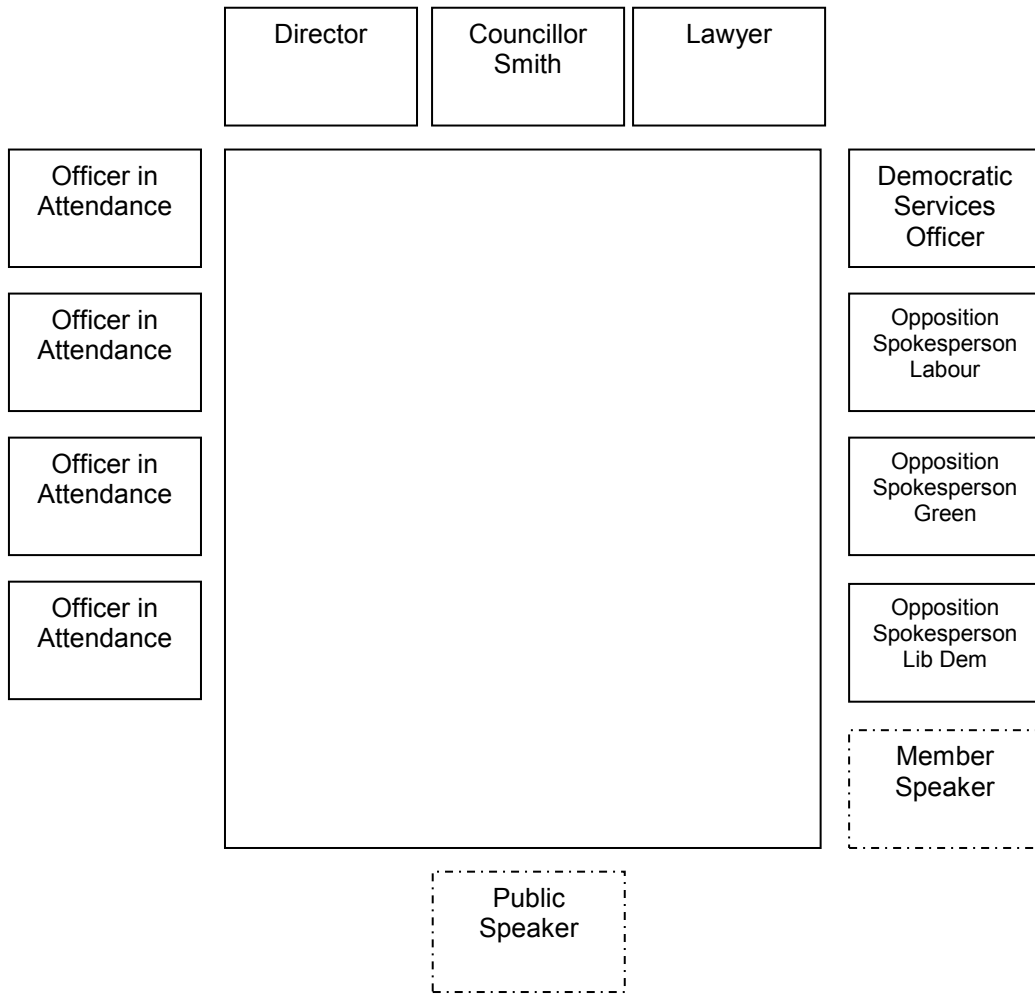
Director

Councillor Smith

Lawyer

Officer in Attendance

Democratic Services Officer

Officer in Attendance

Opposition Spokesperson Labour

Officer in Attendance

Opposition Spokesperson Green

Officer in Attendance

Opposition Spokesperson Lib Dem

Member Speaker

Public Speaker